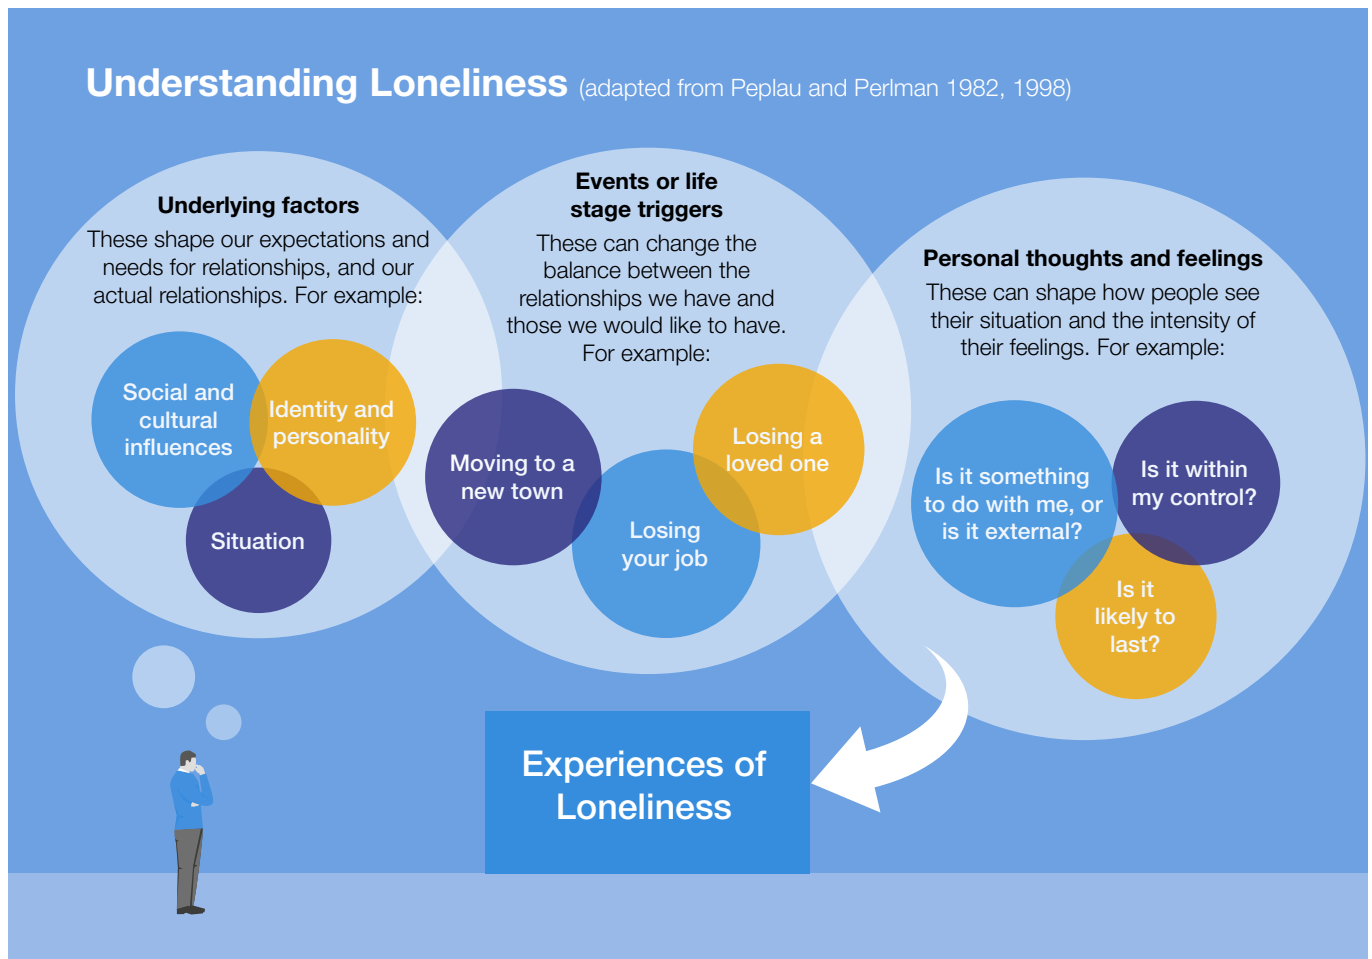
Understanding Loneliness (adapted from Peplau and Perlman 1982, 1998)

Underlying factors
These shape our expectations and needs for relationships, and our actual relationships. For example:

Social and cultural influences

Identity and personality

Situation

Events or life stage triggers
These can change the balance between the relationships we have and those we would like to have. For example:

Moving to a new town

Losing your job

Losing a loved one

Personal thoughts and feelings
These can shape how people see their situation and the intensity of their feelings. For example:

Is it something to do with me, or is it external?

Is it within my control?

Is it likely to last?

Experiences of Loneliness